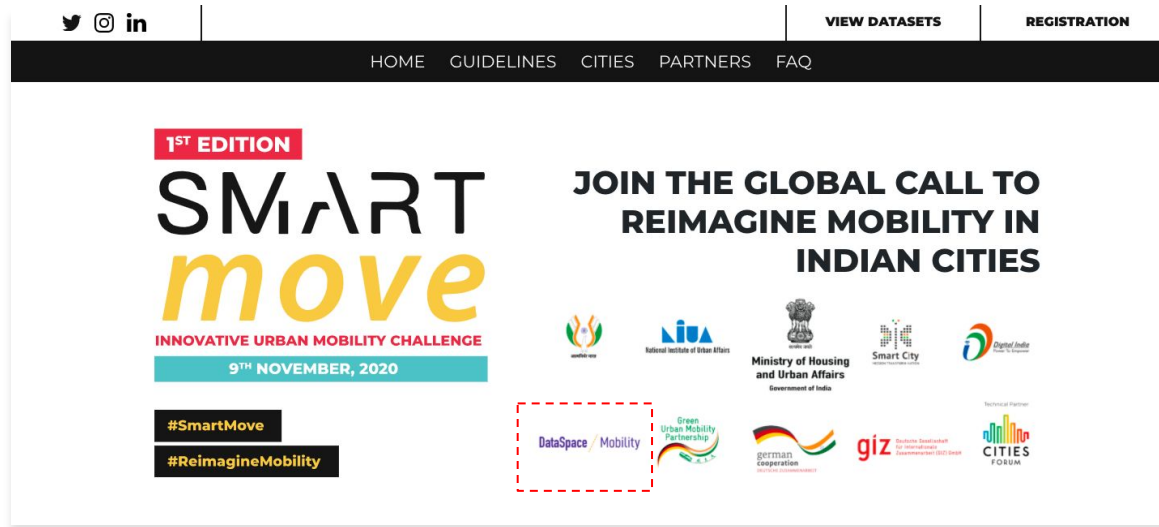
VIEW DATASETS

REGISTRATION

HOME GUIDELINES CITIES PARTNERS FAQ

1ST EDITION

SMART move

INNOVATIVE URBAN MOBILITY CHALLENGE

9TH NOVEMBER, 2020

#SmartMove

#ReimagineMobility

JOIN THE GLOBAL CALL TO REIMAGINE MOBILITY IN INDIAN CITIES

NIUA National Institute of Urban Affairs

Ministry of Housing and Urban Affairs Government of India

Smart City

Digital India

DataSpace / Mobility

Green Urban Mobility Partnership

german cooperation

giz Deutsche Gesellschaft für Internationale Zusammenarbeit (GIZ) GmbH

Technical Partner

CITIES FORUM